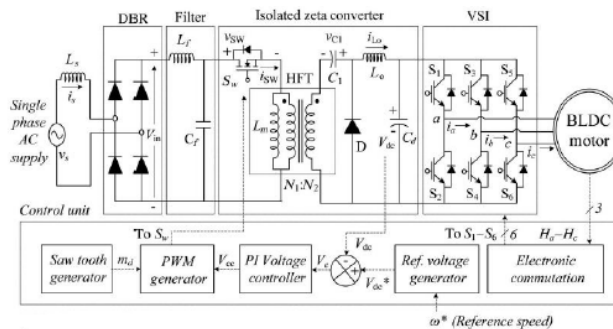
DBR
Filter
Isolated zeta converter
VSI

$L_s$
$i_s$
Single phase AC supply
$v_s$
$V_{in}$
+
-
$L_f$
$C_f$
$v_{SW}$
+
-
$S_w$
$i_{SW}$
HFT
$L_m$
$N_1$:$N_2$
$v_{C1}$
-
+
$C_1$
$i_{Lo}$
$L_o$
D
$V_{dc}$
+
-
$C_d$
$S_1$
$S_3$
$S_5$
$S_2$
$S_4$
$S_6$
a
b
c
$i_a$
$i_b$
$i_c$
BLDC motor

Control unit
To $S_w$
To $S_1$–$S_6$
6
3
$H_a$–$H_c$
Saw tooth generator
$m_d$
PWM generator
$V_{cc}$
PI Voltage controller
$V_e$
$V_{dc}$
$V_{dc}$*
Ref. voltage generator
Electronic commutation
$\omega$* (Reference speed)